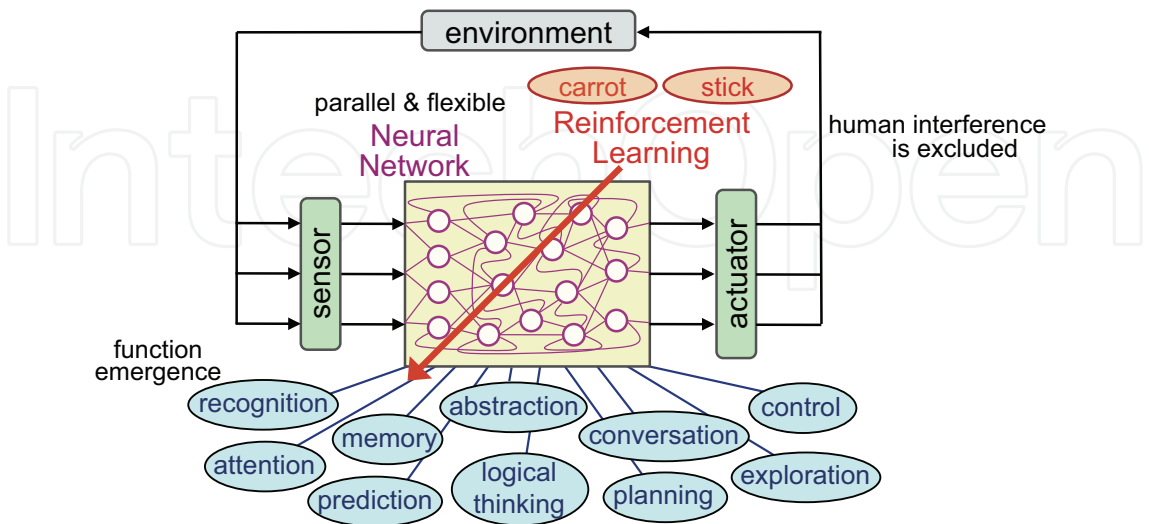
environment

carrot stick

parallel & flexible

Neural Network

Reinforcement Learning

human interference is excluded

sensor

actuator

function emergence

recognition

attention

memory

prediction

abstraction

logical thinking

conversation

planning

control

exploration

IntechOpen